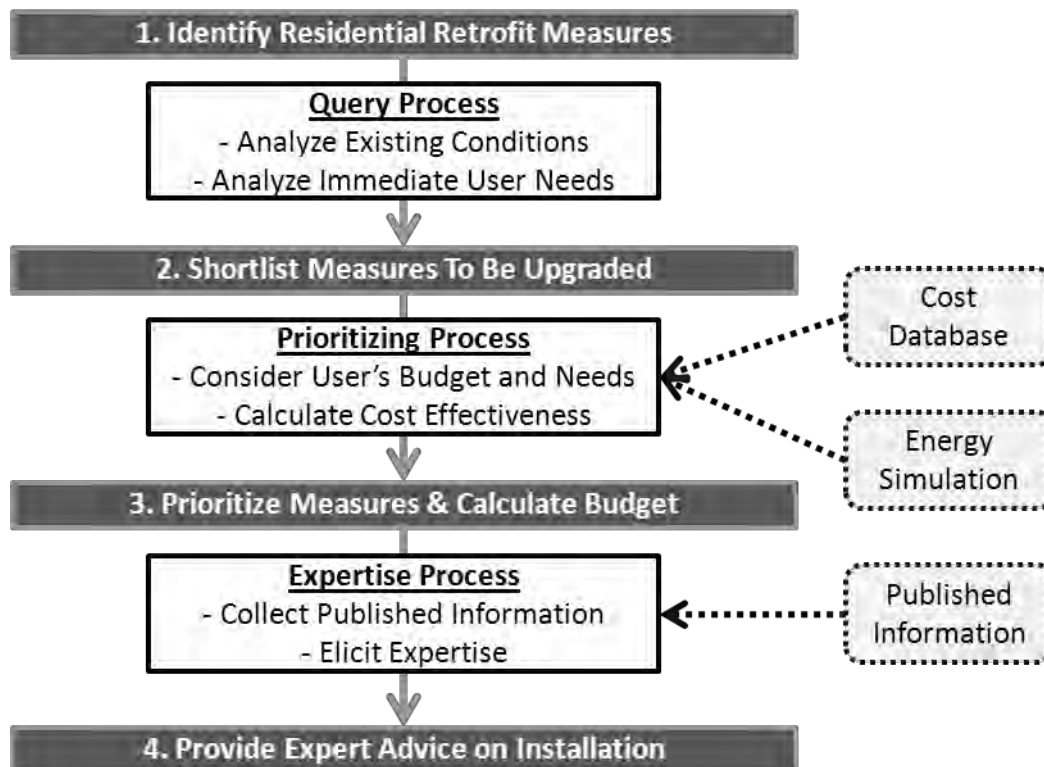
1. Identify Residential Retrofit Measures

Query Process
- Analyze Existing Conditions
- Analyze Immediate User Needs

2. Shortlist Measures To Be Upgraded

Prioritizing Process
- Consider User's Budget and Needs
- Calculate Cost Effectiveness

Cost Database

Energy Simulation

3. Prioritize Measures & Calculate Budget

Expertise Process
- Collect Published Information
- Elicit Expertise

Published Information

4. Provide Expert Advice on Installation